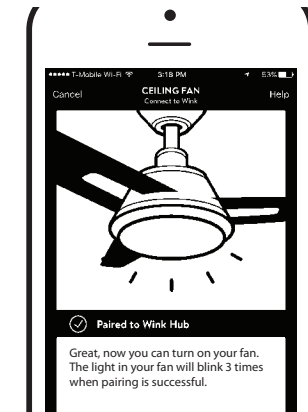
●●●●● T-Mobile Wi-Fi 3:18 PM 53%

Cancel CEILING FAN Connect to Wink Help

Paired to Wink Hub

Great, now you can turn on your fan. The light in your fan will blink 3 times when pairing is successful.